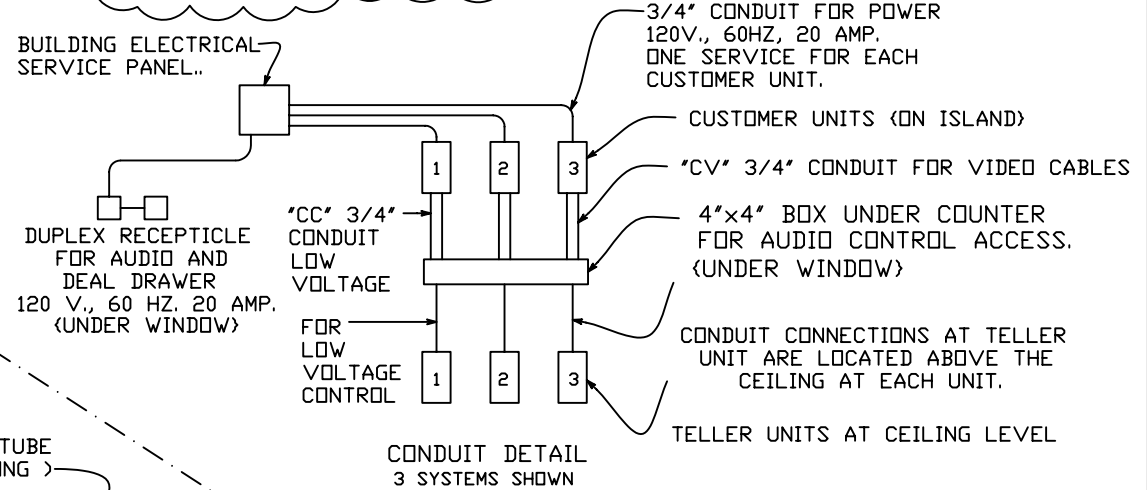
BUILDING ELECTRICAL SERVICE PANEL..

3/4" CONDUIT FOR POWER 120V., 60HZ, 20 AMP. ONE SERVICE FOR EACH CUSTOMER UNIT.

CUSTOMER UNITS (ON ISLAND)

1

2

3

"CV" 3/4" CONDUIT FOR VIDEO CABLES

DUPLEX RECEPTICLE FOR AUDIO AND DEAL DRAWER 120 V., 60 HZ. 20 AMP. (UNDER WINDOW)

"CC" 3/4" CONDUIT LOW VOLTAGE

4"x4" BOX UNDER COUNTER FOR AUDIO CONTROL ACCESS. (UNDER WINDOW)

FOR LOW VOLTAGE CONTROL

CONDUIT CONNECTIONS AT TELLER UNIT ARE LOCATED ABOVE THE CEILING AT EACH UNIT.

1

2

3

TELLER UNITS AT CEILING LEVEL

TUBE
ING )

CONDUIT DETAIL
3 SYSTEMS SHOWN